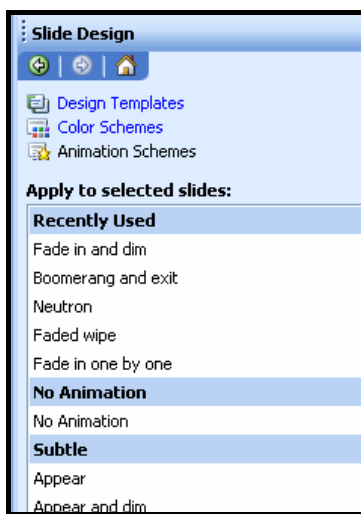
Slide Design

Design Templates
Color Schemes
Animation Schemes

Apply to selected slides:

Recently Used
Fade in and dim
Boomerang and exit
Neutron
Faded wipe
Fade in one by one
No Animation
No Animation
Subtle
Appear
Appear and dim